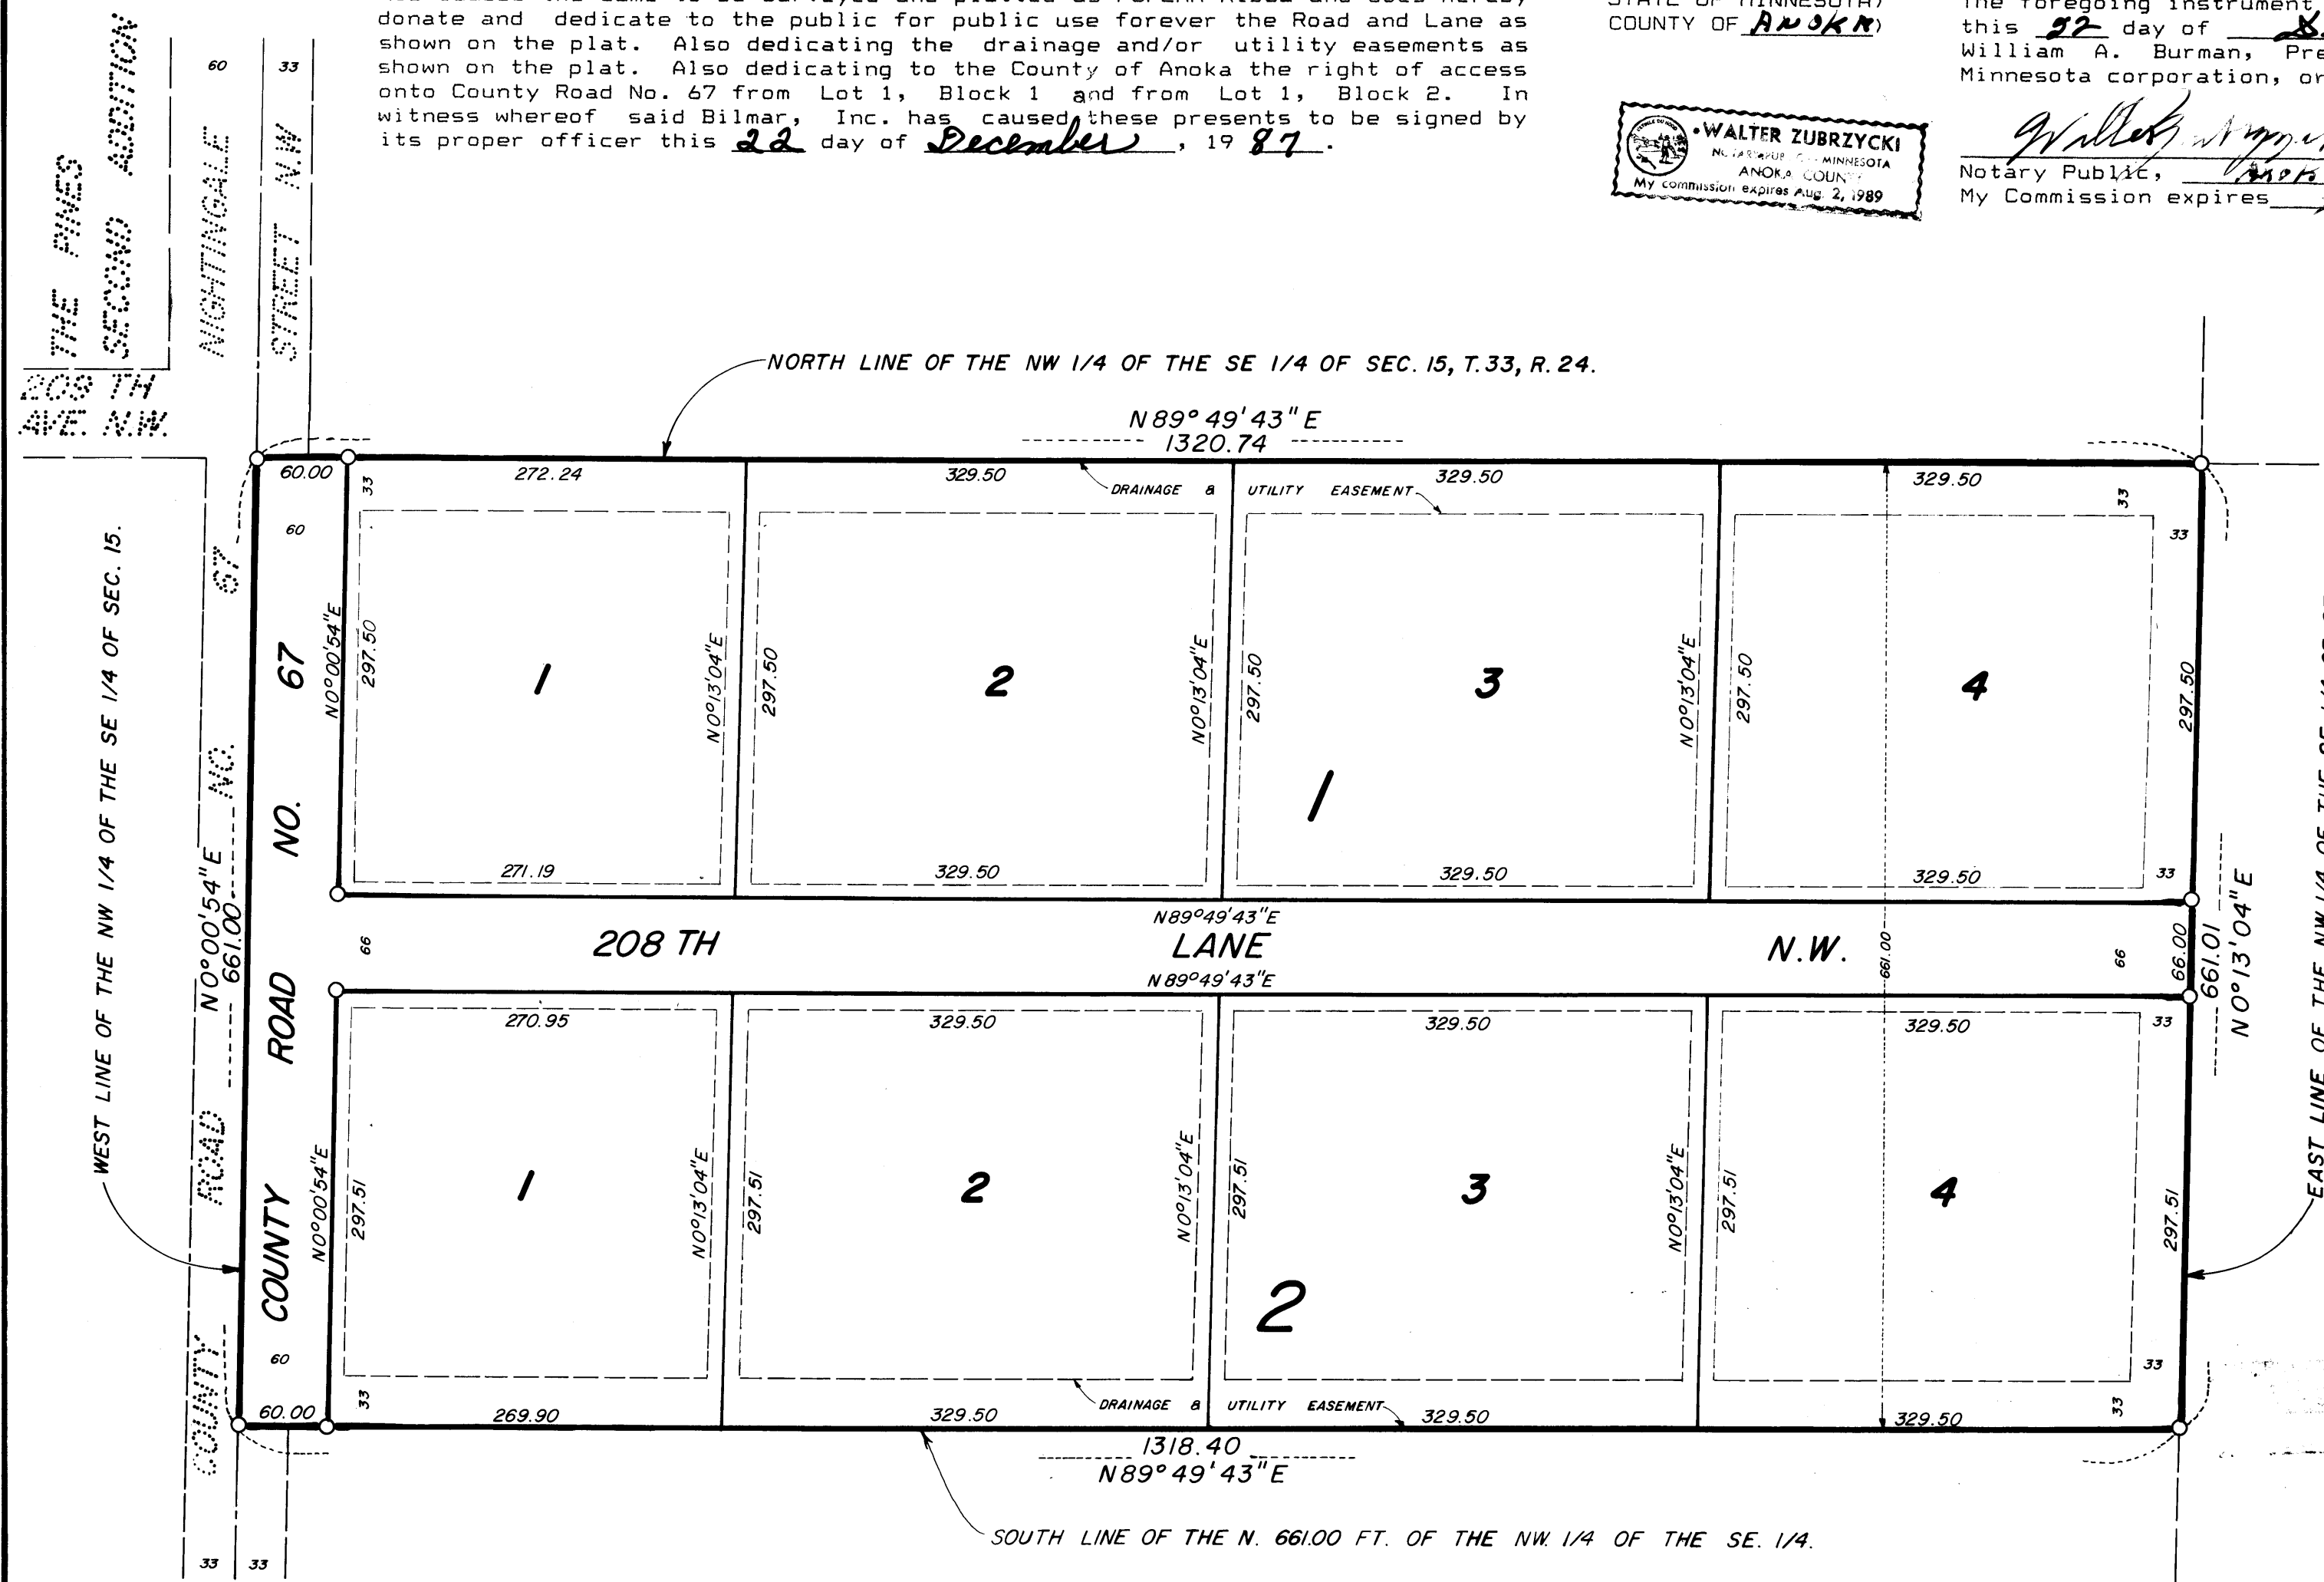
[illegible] donate and dedicate to the public for public use forever the Road and Lane as shown on the plat. Also dedicating the drainage and/or utility easements as shown on the plat. Also dedicating to the County of Anoka the right of access onto County Road No. 67 from Lot 1, Block 1 and from Lot 1, Block 2. In witness whereof said Bilmar, Inc. has caused these presents to be signed by its proper officer this 22 day of December, 19 87.

STATE OF MINNESOTA)
COUNTY OF ANOKA)

WALTER ZUBRZYCKI
NOTARY PUBLIC - MINNESOTA
ANOKA COUNTY
My commission expires Aug. 2, 1989

The foregoing instrument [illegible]
this 22 day of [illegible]
William A. Burman, Pre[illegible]
Minnesota corporation, o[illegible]

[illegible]
Notary Public, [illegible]
My Commission expires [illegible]

THE PINES SECOND ADDITION
60
33
NIGHTINGALE STREET N.W.
209 TH AVE. N.W.

NORTH LINE OF THE NW 1/4 OF THE SE 1/4 OF SEC. 15, T.33, R.24.
N89°49'43"E
1320.74
60.00
272.24
329.50
DRAINAGE & UTILITY EASEMENT
329.50
329.50
33
60
33
33
COUNTY ROAD NO. 67
297.50
N0°00'54"E
1
N0°13'04"E
297.50
2
N0°13'04"E
297.50
3
1
N0°13'04"E
297.50
4
297.50
271.19
329.50
329.50
329.50
33
WEST LINE OF THE NW 1/4 OF THE SE 1/4 OF SEC. 15.
N0°00'54"E
661.00
N89°49'43"E
66
208 TH
LANE
N.W.
661.00
66
66.00
661.01
N0°13'04"E
N89°49'43"E
270.95
329.50
329.50
329.50
33
COUNTY ROAD
N0°00'54"E
297.51
1
N0°13'04"E
297.51
2
N0°13'04"E
297.51
3
2
N0°13'04"E
297.51
4
297.51
EAST LINE OF THE NW 1/4 OF THE SE 1/4 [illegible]
60
33
60.00
33
269.90
329.50
DRAINAGE & UTILITY EASEMENT
329.50
329.50
33
1318.40
N89°49'43"E
SOUTH LINE OF THE N. 661.00 FT. OF THE NW 1/4 OF THE SE. 1/4.
COUNTY
33
33